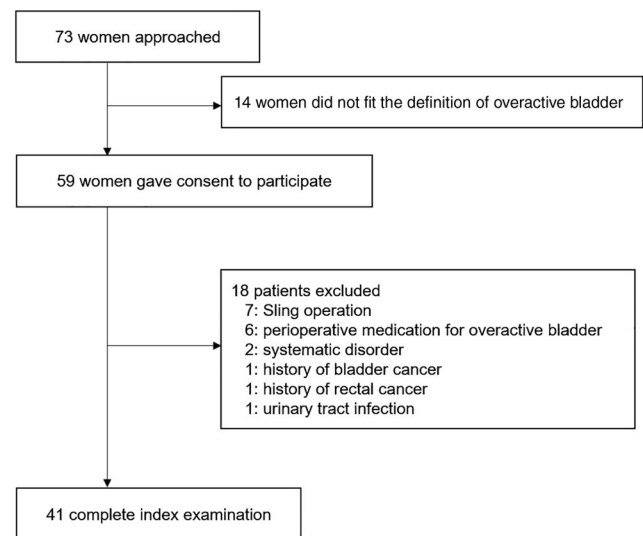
73 women approached

14 women did not fit the definition of overactive bladder

59 women gave consent to participate

18 patients excluded
7: Sling operation
6: perioperative medication for overactive bladder
2: systematic disorder
1: history of bladder cancer
1: history of rectal cancer
1: urinary tract infection

41 complete index examination